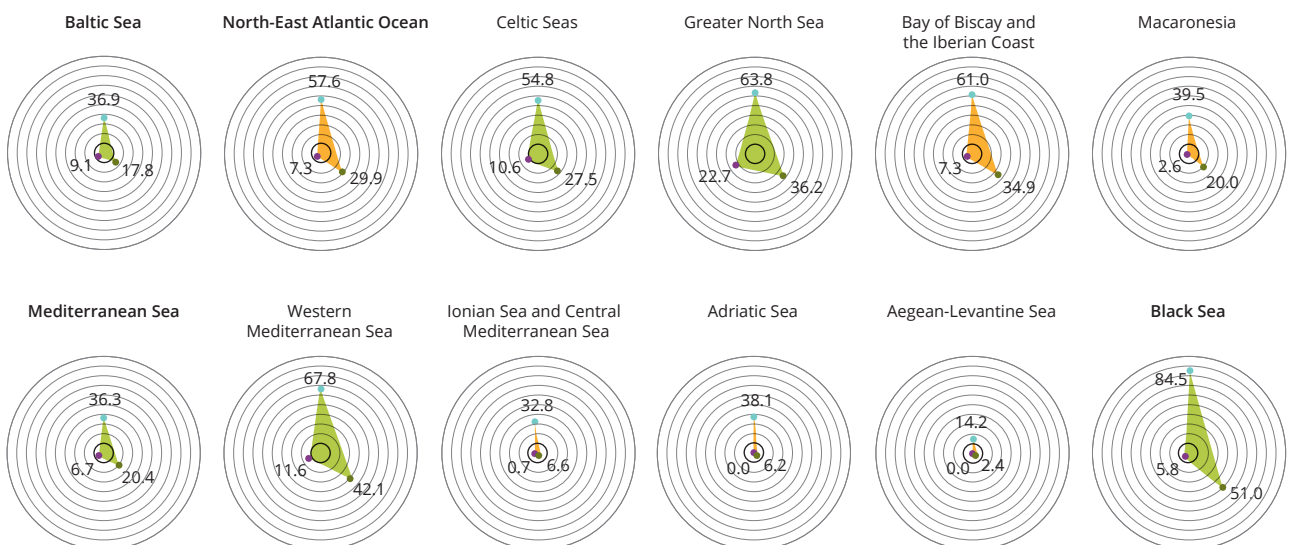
Baltic Sea
36.9
9.1
17.8

North-East Atlantic Ocean
57.6
7.3
29.9

Celtic Seas
54.8
10.6
27.5

Greater North Sea
63.8
22.7
36.2

Bay of Biscay and the Iberian Coast
61.0
7.3
34.9

Macaronesia
39.5
2.6
20.0

Mediterranean Sea
36.3
6.7
20.4

Western Mediterranean Sea
67.8
11.6
42.1

Ionian Sea and Central Mediterranean Sea
32.8
0.7
6.6

Adriatic Sea
38.1
0.0
6.2

Aegean-Levantine Sea
14.2
0.0
2.4

Black Sea
84.5
5.8
51.0